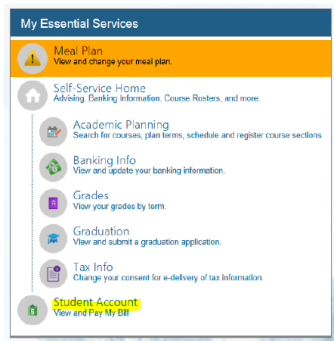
My Essential Services

Meal Plan
View and change your meal plan.

Self-Service Home
Advising, Banking Information, Course Rosters, and more.

Academic Planning
Search for courses, plan terms, schedule and register course sections.

Banking Info
View and update your banking information.

Grades
View your grades by term.

Graduation
View and submit a graduation application.

Tax Info
Change your consent for e-delivery of tax information.

Student Account
View and Pay My Bill